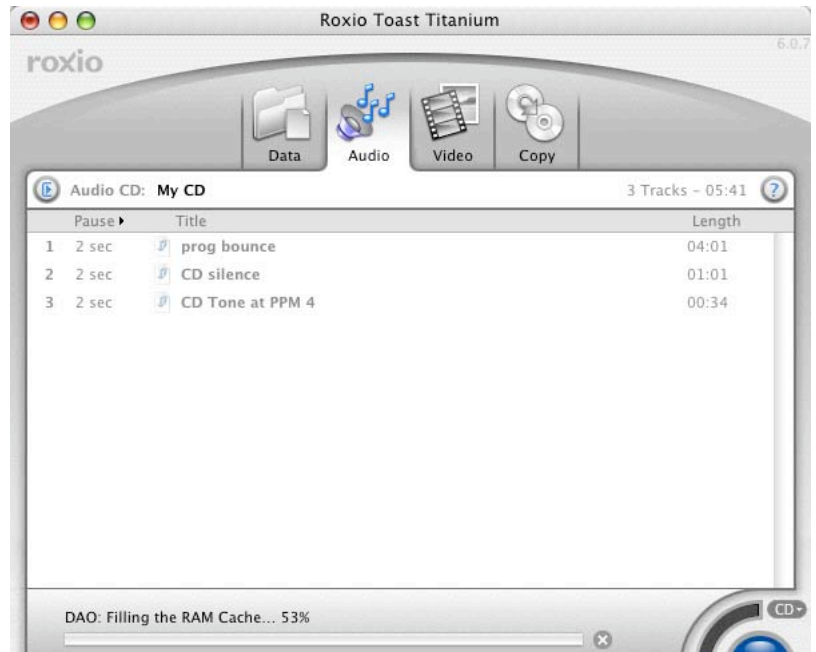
Roxio Toast Titanium

roxio

6.0.7

Data | Audio | Video | Copy

Audio CD: My CD

3 Tracks – 05:41

| | Pause ▸ | Title | Length |
|---|---|---|---|
| 1 | 2 sec | prog bounce | 04:01 |
| 2 | 2 sec | CD silence | 01:01 |
| 3 | 2 sec | CD Tone at PPM 4 | 00:34 |

DAO: Filling the RAM Cache... 53%

CD